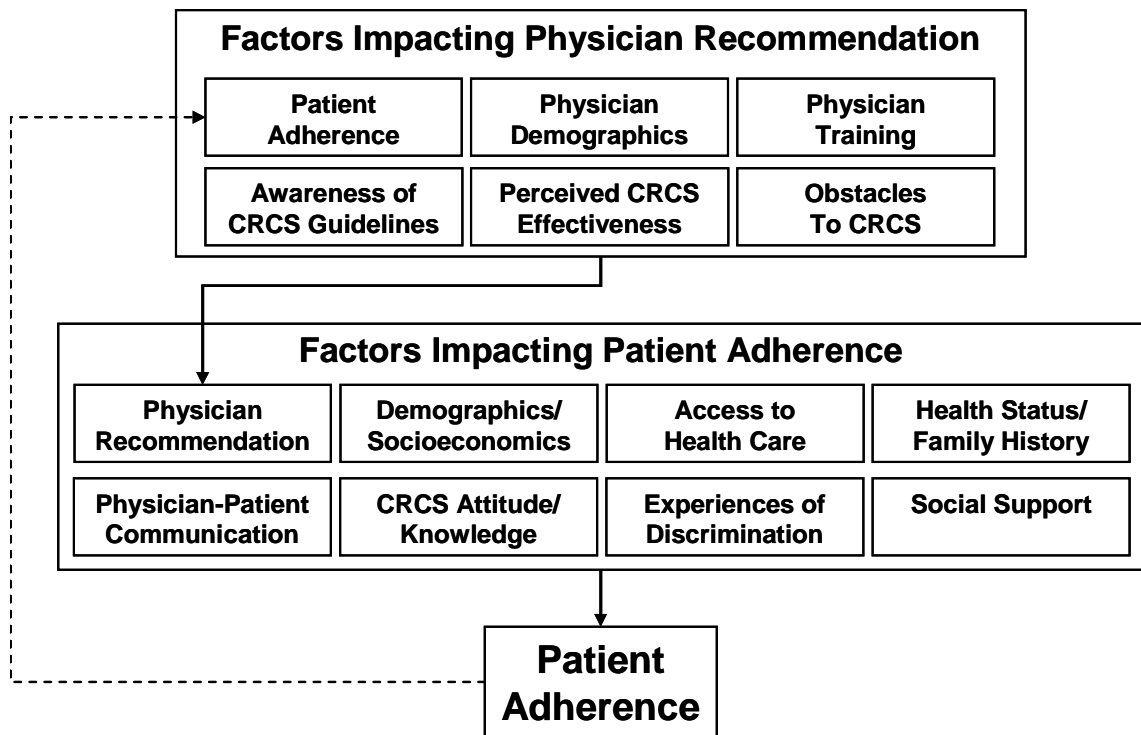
Factors Impacting Physician Recommendation

Patient Adherence

Physician Demographics

Physician Training

Awareness of CRCS Guidelines

Perceived CRCS Effectiveness

Obstacles To CRCS

Factors Impacting Patient Adherence

Physician Recommendation

Demographics/ Socioeconomics

Access to Health Care

Health Status/ Family History

Physician-Patient Communication

CRCS Attitude/ Knowledge

Experiences of Discrimination

Social Support

Patient Adherence